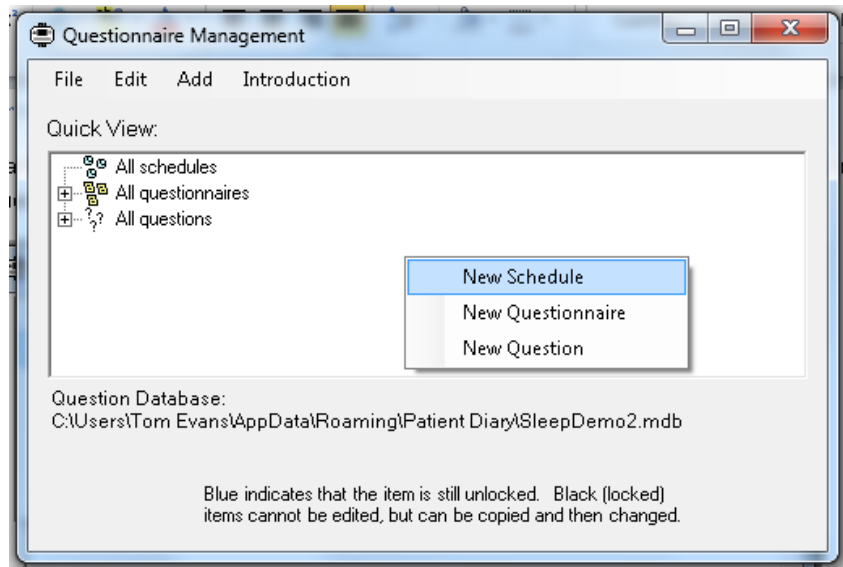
Questionnaire Management

File Edit Add Introduction

Quick View:

All schedules
All questionnaires
All questions

New Schedule
New Questionnaire
New Question

Question Database:
C:\Users\Tom Evans\AppData\Roaming\Patient Diary\SleepDemo2.mdb

Blue indicates that the item is still unlocked. Black (locked) items cannot be edited, but can be copied and then changed.